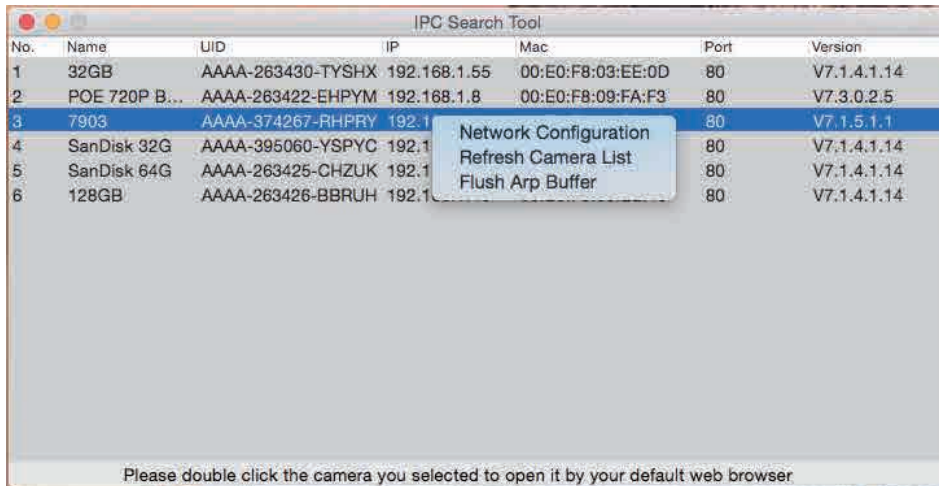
IPC Search Tool

| No. | Name | UID | IP | Mac | Port | Version |
|---|---|---|---|---|---|---|
| 1 | 32GB | AAAA-263430-TYSHX | 192.168.1.55 | 00:E0:F8:03:EE:0D | 80 | V7.1.4.1.14 |
| 2 | POE 720P B... | AAAA-263422-EHPYM | 192.168.1.8 | 00:E0:F8:09:FA:F3 | 80 | V7.3.0.2.5 |
| 3 | 7903 | AAAA-374267-RHPRY | 192.1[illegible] | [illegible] | 80 | V7.1.5.1.1 |
| 4 | SanDisk 32G | AAAA-395060-YSPYC | 192.1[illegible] | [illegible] | 80 | V7.1.4.1.14 |
| 5 | SanDisk 64G | AAAA-263425-CHZUK | 192.1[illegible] | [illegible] | 80 | V7.1.4.1.14 |
| 6 | 128GB | AAAA-263426-BBRUH | 192.1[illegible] | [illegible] | 80 | V7.1.4.1.14 |

Network Configuration
Refresh Camera List
Flush Arp Buffer

Please double click the camera you selected to open it by your default web browser